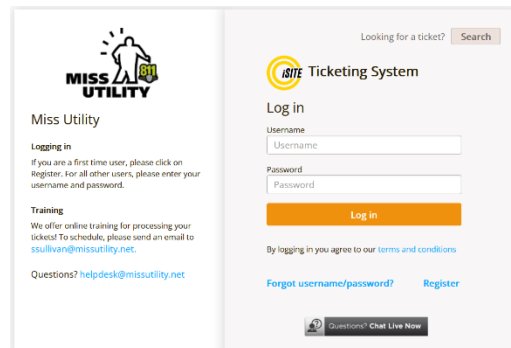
MISS UTILITY 811

Miss Utility

Logging in

If you are a first time user, please click on Register. For all other users, please enter your username and password.

Training

We offer online training for processing your tickets! To schedule, please send an email to ssullivan@missutility.net.

Questions? helpdesk@missutility.net

Looking for a ticket? Search

iSITE Ticketing System

Log in

Username

Username

Password

Password

Log in

By logging in you agree to our terms and conditions

Forgot username/password?

Register

Questions? Chat Live Now